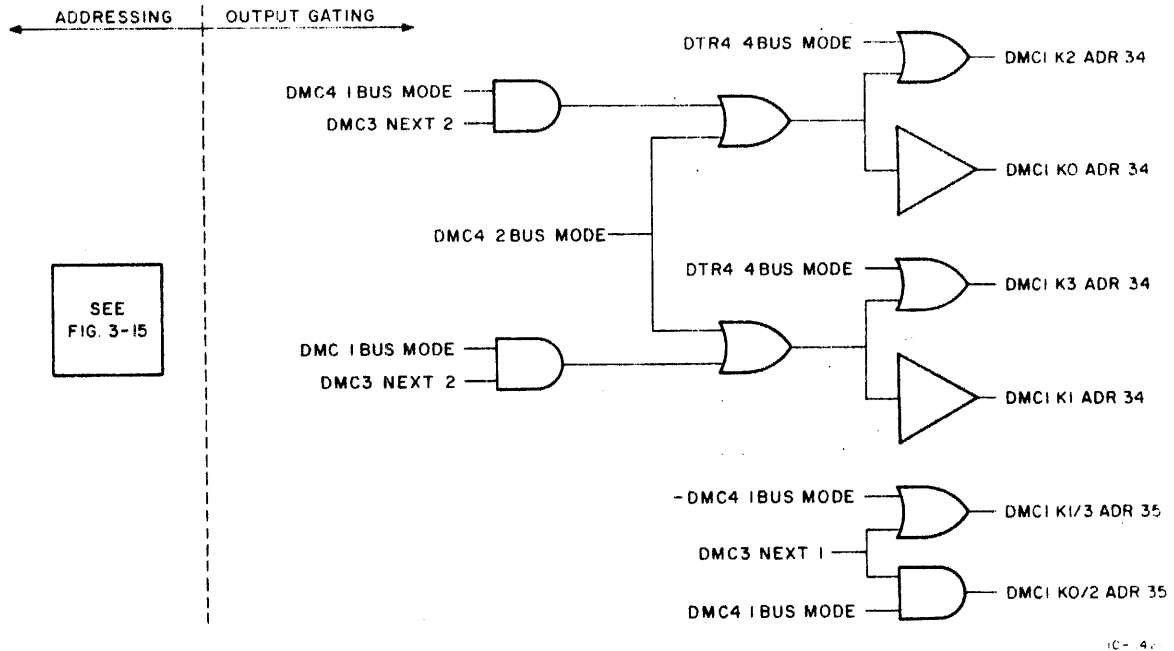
ADDRESSING

OUTPUT GATING

SEE FIG. 3-15

DMC4 1BUS MODE
DMC3 NEXT 2
DMC4 2BUS MODE
DMC 1BUS MODE
DMC3 NEXT 2

DTR4 4BUS MODE
DMC1 K2 ADR 34
DMC1 K0 ADR 34
DTR4 4BUS MODE
DMC1 K3 ADR 34
DMC1 K1 ADR 34

-DMC4 1BUS MODE
DMC1 K1/3 ADR 35
DMC3 NEXT 1
DMC4 1BUS MODE
DMC1 K0/2 ADR 35

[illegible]